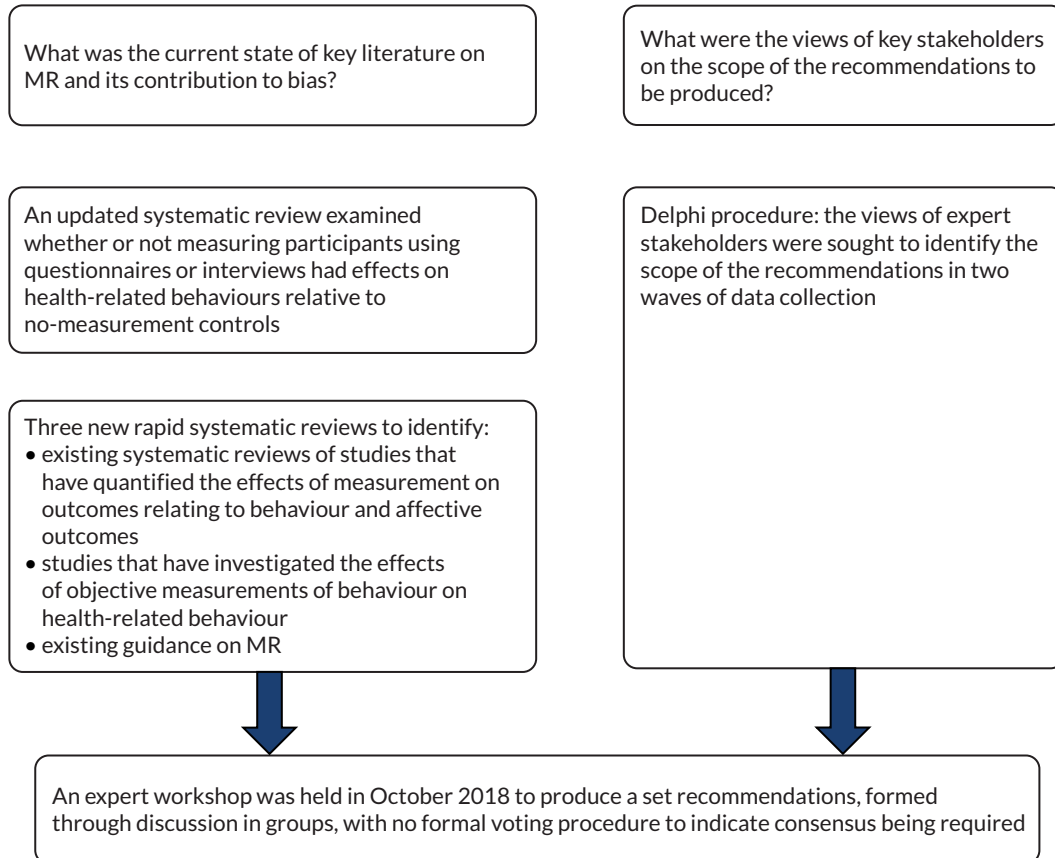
What was the current state of key literature on MR and its contribution to bias?

An updated systematic review examined whether or not measuring participants using questionnaires or interviews had effects on health-related behaviours relative to no-measurement controls

Three new rapid systematic reviews to identify:
• existing systematic reviews of studies that have quantified the effects of measurement on outcomes relating to behaviour and affective outcomes
• studies that have investigated the effects of objective measurements of behaviour on health-related behaviour
• existing guidance on MR

What were the views of key stakeholders on the scope of the recommendations to be produced?

Delphi procedure: the views of expert stakeholders were sought to identify the scope of the recommendations in two waves of data collection

An expert workshop was held in October 2018 to produce a set recommendations, formed through discussion in groups, with no formal voting procedure to indicate consensus being required